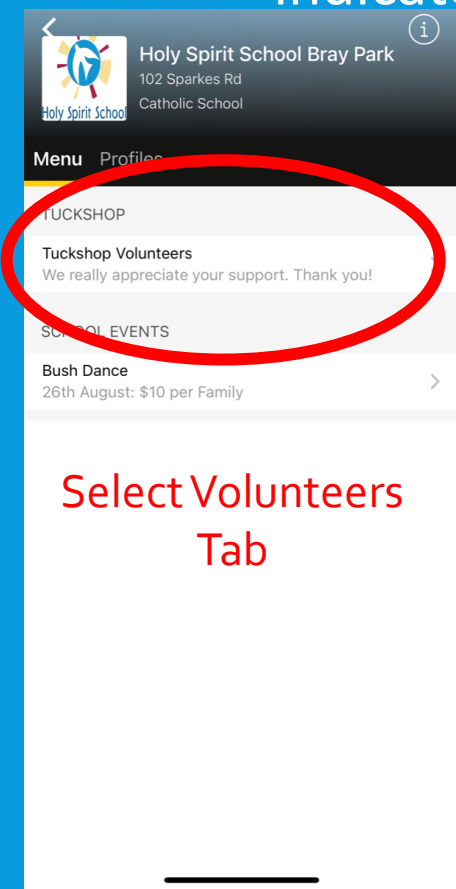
Holy Spirit School

Holy Spirit School Bray Park
102 Sparkes Rd
Catholic School

Menu Profiles

TUCKSHOP

Tuckshop Volunteers
We really appreciate your support. Thank you!

SCHOOL EVENTS

Bush Dance
26th August: $10 per Family

Select Volunteers Tab